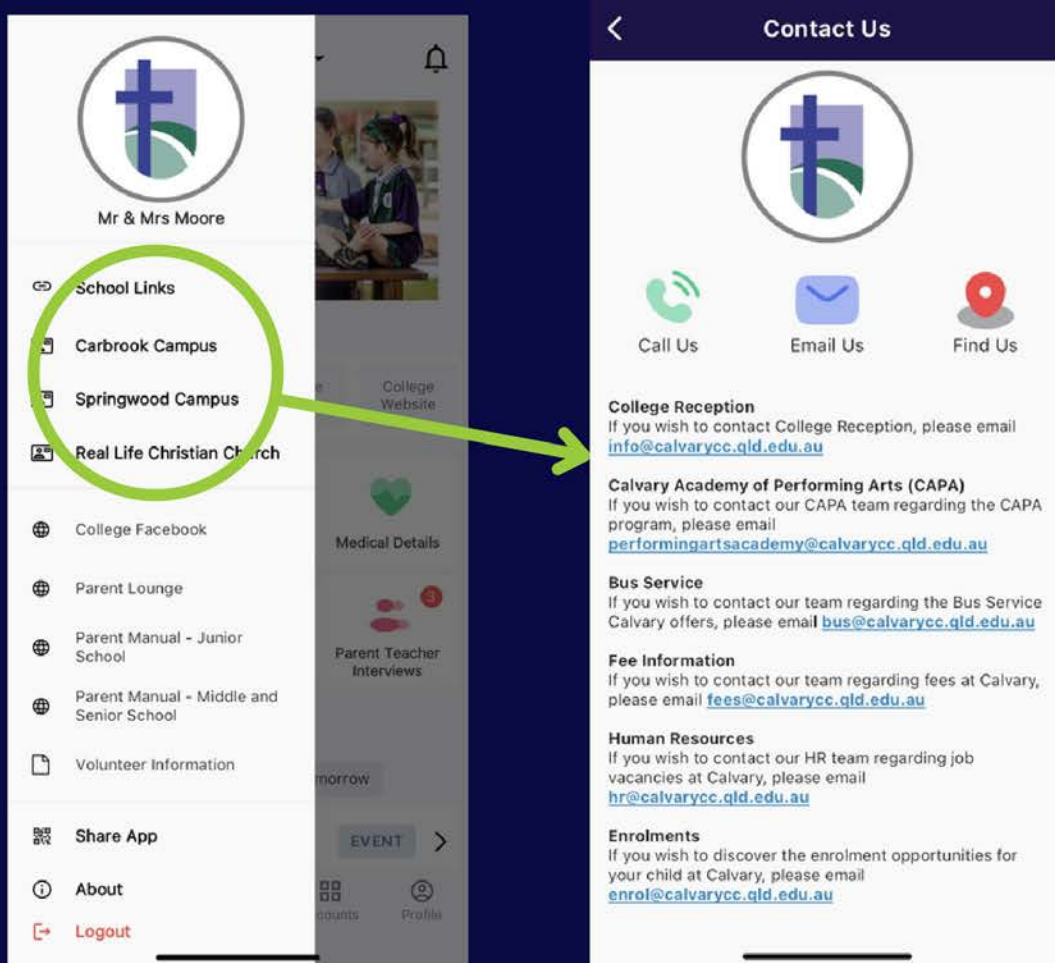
Mr & Mrs Moore

School Links

Carbrook Campus

Springwood Campus

Real Life Christian Church

College Facebook

Parent Lounge

Parent Manual - Junior School

Parent Manual - Middle and Senior School

Volunteer Information

Share App

About

Logout

College Website

Medical Details

3

Parent Teacher Interviews

morrow

EVENT

ccounts

Profile

Contact Us

Call Us

Email Us

Find Us

College Reception
If you wish to contact College Reception, please email info@calvarycc.qld.edu.au

Calvary Academy of Performing Arts (CAPA)
If you wish to contact our CAPA team regarding the CAPA program, please email performingartsacademy@calvarycc.qld.edu.au

Bus Service
If you wish to contact our team regarding the Bus Service Calvary offers, please email bus@calvarycc.qld.edu.au

Fee Information
If you wish to contact our team regarding fees at Calvary, please email fees@calvarycc.qld.edu.au

Human Resources
If you wish to contact our HR team regarding job vacancies at Calvary, please email hr@calvarycc.qld.edu.au

Enrolments
If you wish to discover the enrolment opportunities for your child at Calvary, please email enrol@calvarycc.qld.edu.au